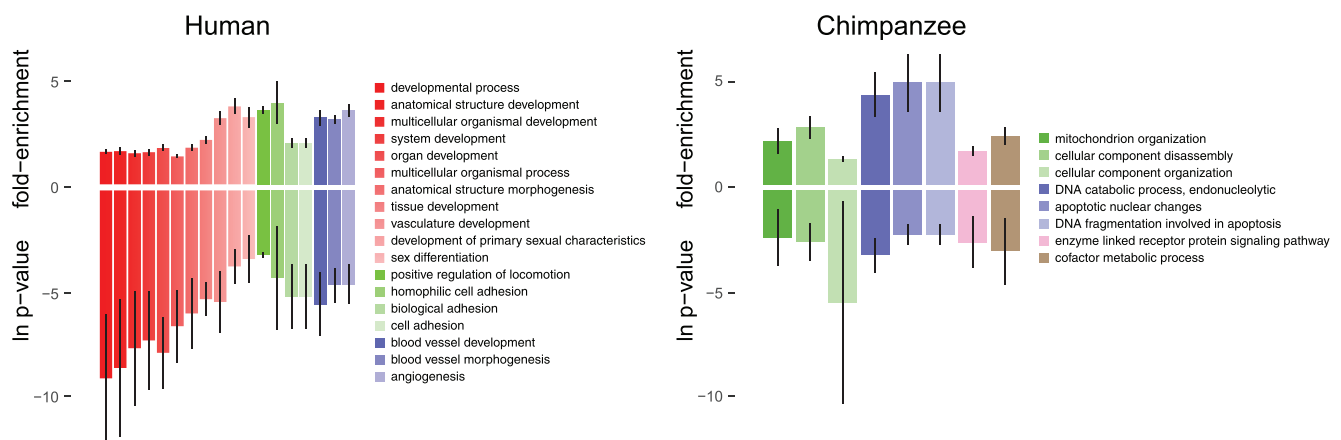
Human

fold−enrichment

ln p−value

5

0

−5

−10

developmental process
anatomical structure development
multicellular organismal development
system development
organ development
multicellular organismal process
anatomical structure morphogenesis
tissue development
vasculature development
development of primary sexual characteristics
sex differentiation
positive regulation of locomotion
homophilic cell adhesion
biological adhesion
cell adhesion
blood vessel development
blood vessel morphogenesis
angiogenesis

Chimpanzee

fold−enrichment

ln p−value

5

0

−5

−10

mitochondrion organization
cellular component disassembly
cellular component organization
DNA catabolic process, endonucleolytic
apoptotic nuclear changes
DNA fragmentation involved in apoptosis
enzyme linked receptor protein signaling pathway
cofactor metabolic process